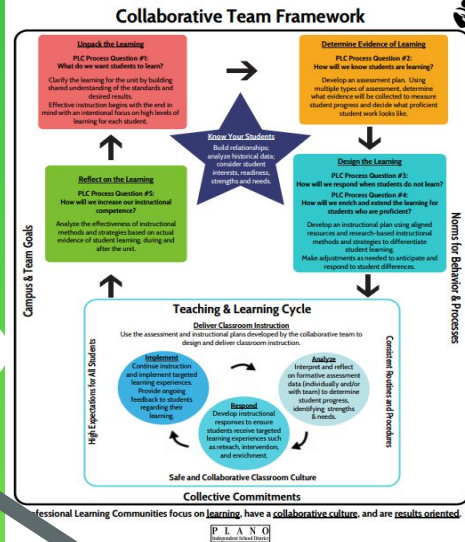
Collaborative Team Framework

Unpack the Learning
PLC Process Question #1:
What do we want students to learn?
Clarify the learning for the unit by building shared understanding of the standards and desired results.
Effective instruction begins with the end in mind with an intentional focus on high levels of learning for each student.

Determine Evidence of Learning
PLC Process Question #2:
How will we know students are learning?
Develop an assessment plan. Using multiple types of assessment, determine what evidence will be collected to measure student progress and decide what proficient student work looks like.

Know Your Students
Build relationships; analyze historical data; consider student interests, readiness, strengths and needs.

Reflect on the Learning
PLC Process Question #5:
How will we increase our instructional competence?
Analyze the effectiveness of instructional methods and strategies based on actual evidence of student learning, during and after the unit.

Design the Learning
PLC Process Question #3:
How will we respond when students do not learn?
PLC Process Question #4:
How will we enrich and extend the learning for students who are proficient?
Develop an instructional plan using aligned resources and research-based instructional methods and strategies to differentiate student learning.
Make adjustments as needed to anticipate and respond to student differences.

Campus & Team Goals

Norms for Behavior & Processes

Teaching & Learning Cycle
Deliver Classroom Instruction
Use the assessment and instructional plans developed by the collaborative team to design and deliver classroom instruction.

High Expectations for All Students

Consistent Routines and Procedures

Implement
Continue instruction and implement targeted learning experiences. Provide ongoing feedback to students regarding their learning.

Analyze
Interpret and reflect on formative assessment data (individually and/or with team) to determine student progress, identifying strengths & needs.

Respond
Develop instructional responses to ensure students receive targeted learning experiences such as reteach, intervention, and enrichment.

Safe and Collaborative Classroom Culture

Collective Commitments

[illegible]fessional Learning Communities focus on learning, have a collaborative culture, and are results oriented.

PLANO
Independent School District